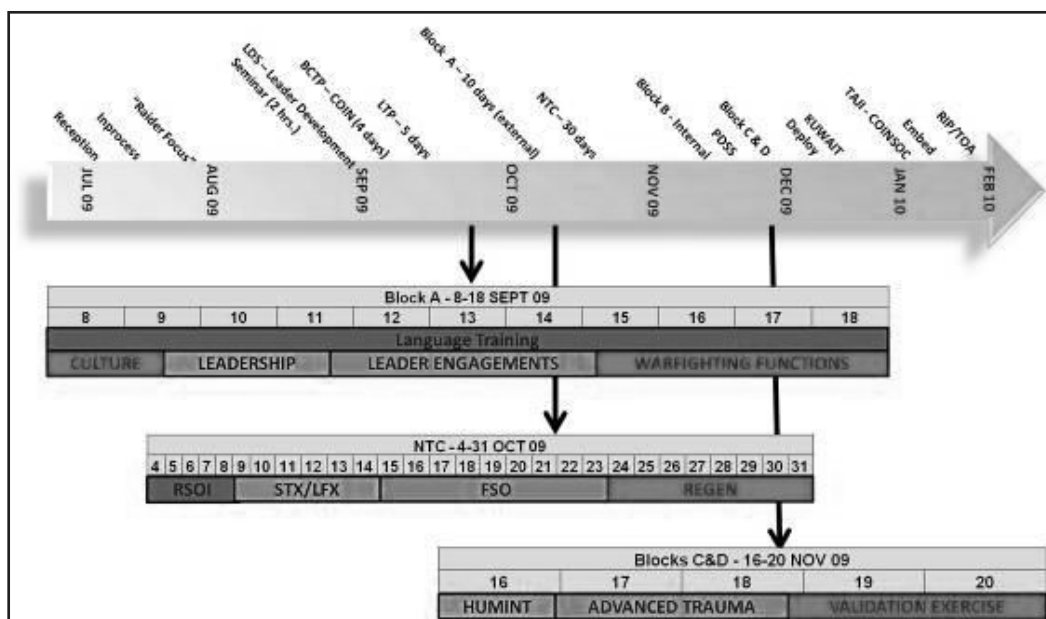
Reception
Inprocess
"Raider Focus"
LDS – Leader Development Seminar (2 hrs.)
BCTP – COIN (4 days)
LTP – 5 days
Block A – 10 days (external)
NTC – 30 days
Block B - Internal
PDSS
Block C & D
Deploy
KUWAIT
TAJI – COINSOC
Embed
RIP/TOA

JUL 09
AUG 09
SEP 09
OCT 09
NOV 09
DEC 09
JAN 10
FEB 10

Block A - 8-18 SEPT 09

| 8 | 9 | 10 | 11 | 12 | 13 | 14 | 15 | 16 | 17 | 18 |
|---|---|---|---|---|---|---|---|---|---|---|

Language Training
CULTURE
LEADERSHIP
LEADER ENGAGEMENTS
WARFIGHTING FUNCTIONS

NTC - 4-31 OCT 09

| 4 | 5 | 6 | 7 | 8 | 9 | 10 | 11 | 12 | 13 | 14 | 15 | 16 | 17 | 18 | 19 | 20 | 21 | 22 | 23 | 24 | 25 | 26 | 27 | 28 | 29 | 30 | 31 |
|---|---|---|---|---|---|---|---|---|---|---|---|---|---|---|---|---|---|---|---|---|---|---|---|---|---|---|---|

RSOI
STX/LFX
FSO
REGEN

Blocks C&D - 16-20 NOV 09

| 16 | 17 | 18 | 19 | 20 |
|---|---|---|---|---|

HUMINT
ADVANCED TRAUMA
VALIDATION EXERCISE